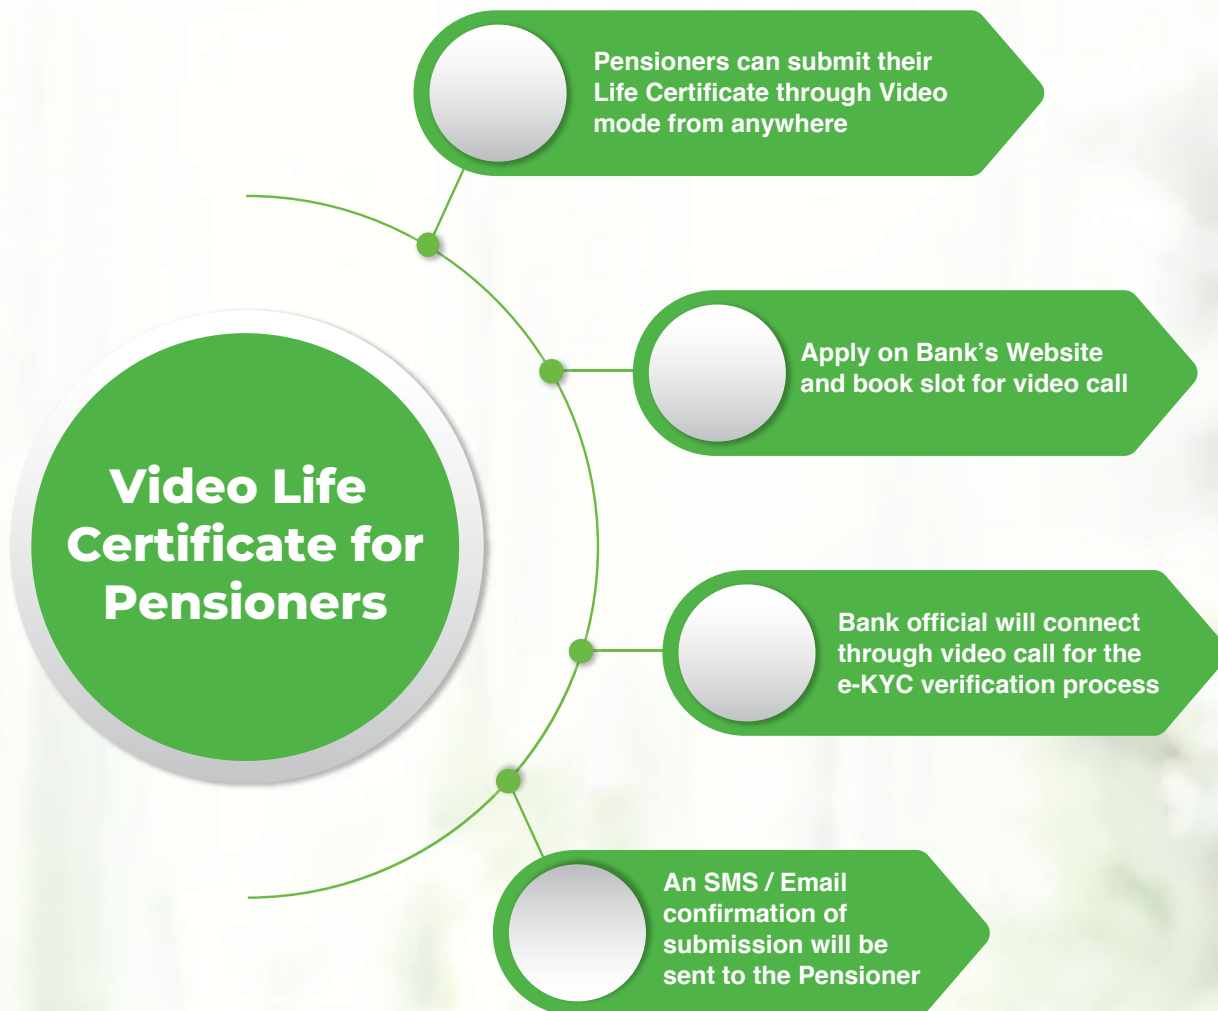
Video Life Certificate for Pensioners

Pensioners can submit their Life Certificate through Video mode from anywhere

Apply on Bank’s Website and book slot for video call

Bank official will connect through video call for the e-KYC verification process

An SMS / Email confirmation of submission will be sent to the Pensioner